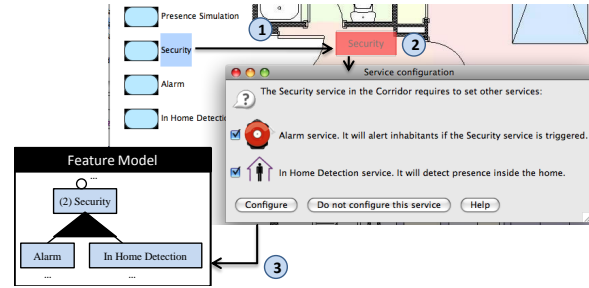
Presence Simulation

Security

Alarm

In Home Detectio

1

Security

2

Service configuration

The Security service in the Corridor requires to set other services:

Alarm service. It will alert inhabitants if the Security service is triggered.

In Home Detection service. It will detect presence inside the home.

Configure

Do not configure this service

Help

Feature Model

...

(2) Security

Alarm

In Home Detection

...

...

3